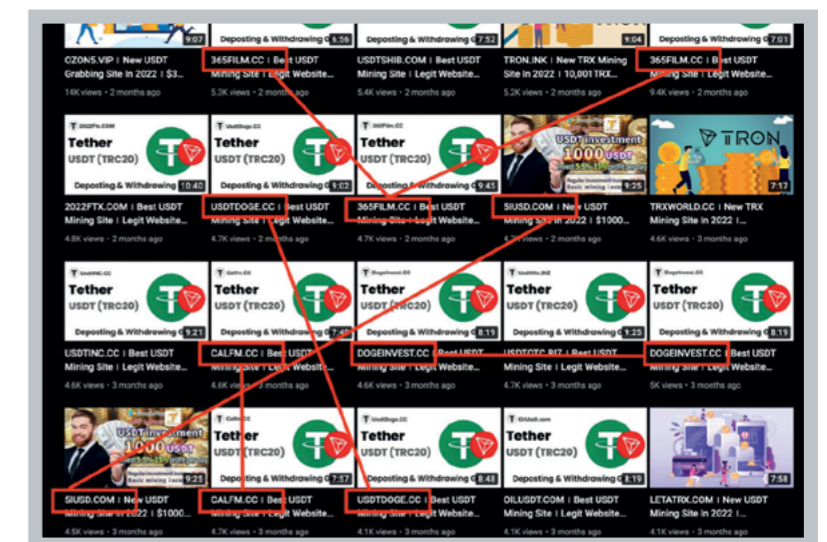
9:07 Deposting & Withdrawing 5:56 Deposting & Withdrawing 7:52 9:04 Deposting & Withdrawing 7:01

CZON5.VIP | New USDT Grabbing Site in 2022 | $3...
14K views • 2 months ago

365FILM.CC | Best USDT Mining Site | Legit Website...
5.3K views • 2 months ago

USDTSHIB.COM | Best USDT Mining Site | Legit Website...
5.4K views • 2 months ago

TRON.INK | New TRX Mining Site in 2022 | 10,001 TRX...
5.2K views • 2 months ago

365FILM.CC | Best USDT Mining Site | Legit Website...
9.4K views • 2 months ago

2022FTX.COM Tether USDT (TRC20) Deposting & Withdrawing 10:40
UsdtDoge.CC Tether USDT (TRC20) Deposting & Withdrawing 11:02
365Film.CC Tether USDT (TRC20) 9:45
USDT Investment 1000 USDT Regular investment income Basic mining income 9:25
TRON 7:17

2022FTX.COM | Best USDT Mining Site | Legit Website...
4.8K views • 2 months ago

USDTDOGE.CC | Best USDT Mining Site | Legit Website...
4.7K views • 2 months ago

365FILM.CC | Best USDT Mining Site | Legit Website...
4.7K views • 2 months ago

SIUSD.COM | New USDT Mining Site in 2022 | $1000...
4.7K views • 2 months ago

TRXWORLD.CC | New TRX Mining Site in 2022 | ...
4.6K views • 3 months ago

UsdtInc.CC Tether USDT (TRC20) Deposting & Withdrawing 9:21
Calfm.CC Tether USDT (TRC20) Deposting & Withdrawing 7:40
DogeInvest.CC Tether USDT (TRC20) Deposting & Withdrawing 8:15
UsdtOtc.BIZ Tether USDT (TRC20) Deposting & Withdrawing 1:25
DogeInvest.CC Tether USDT (TRC20) Deposting & Withdrawing 8:15

USDTINC.CC | Best USDT Mining Site | Legit Website...
4.6K views • 3 months ago

CALFM.CC | Best USDT Mining Site | Legit Website...
4.6K views • 3 months ago

DOGEINVEST.CC | Best USDT Mining Site | Legit Website...
4.6K views • 3 months ago

USDTOTC.BIZ | Best USDT Mining Site | Legit Website...
4.6K views • 3 months ago

DOGEINVEST.CC | Best USDT Mining Site | Legit Website...
5K views • 3 months ago

USDT Investment 1000 USDT Regular investment income Basic mining income 9:25
Calfm.CC Tether USDT (TRC20) Deposting & Withdrawing 7:57
UsdtDoge.CC Tether USDT (TRC20) Deposting & Withdrawing 8:48
OilUsdt.com Tether USDT (TRC20) Deposting & Withdrawing 11:19
7:58

SIUSD.COM | New USDT Mining Site in 2022 | $1000...
4.5K views • 3 months ago

CALFM.CC | Best USDT Mining Site | Legit Website...
4.7K views • 3 months ago

USDTDOGE.CC | Best USDT Mining Site | Legit Website...
4.1K views • 3 months ago

OILUSDT.COM | Best USDT Mining Site | Legit Website...
4.1K views • 3 months ago

LETATRX.COM | New USDT Mining Site in 2022 | ...
4.1K views • 3 months ago